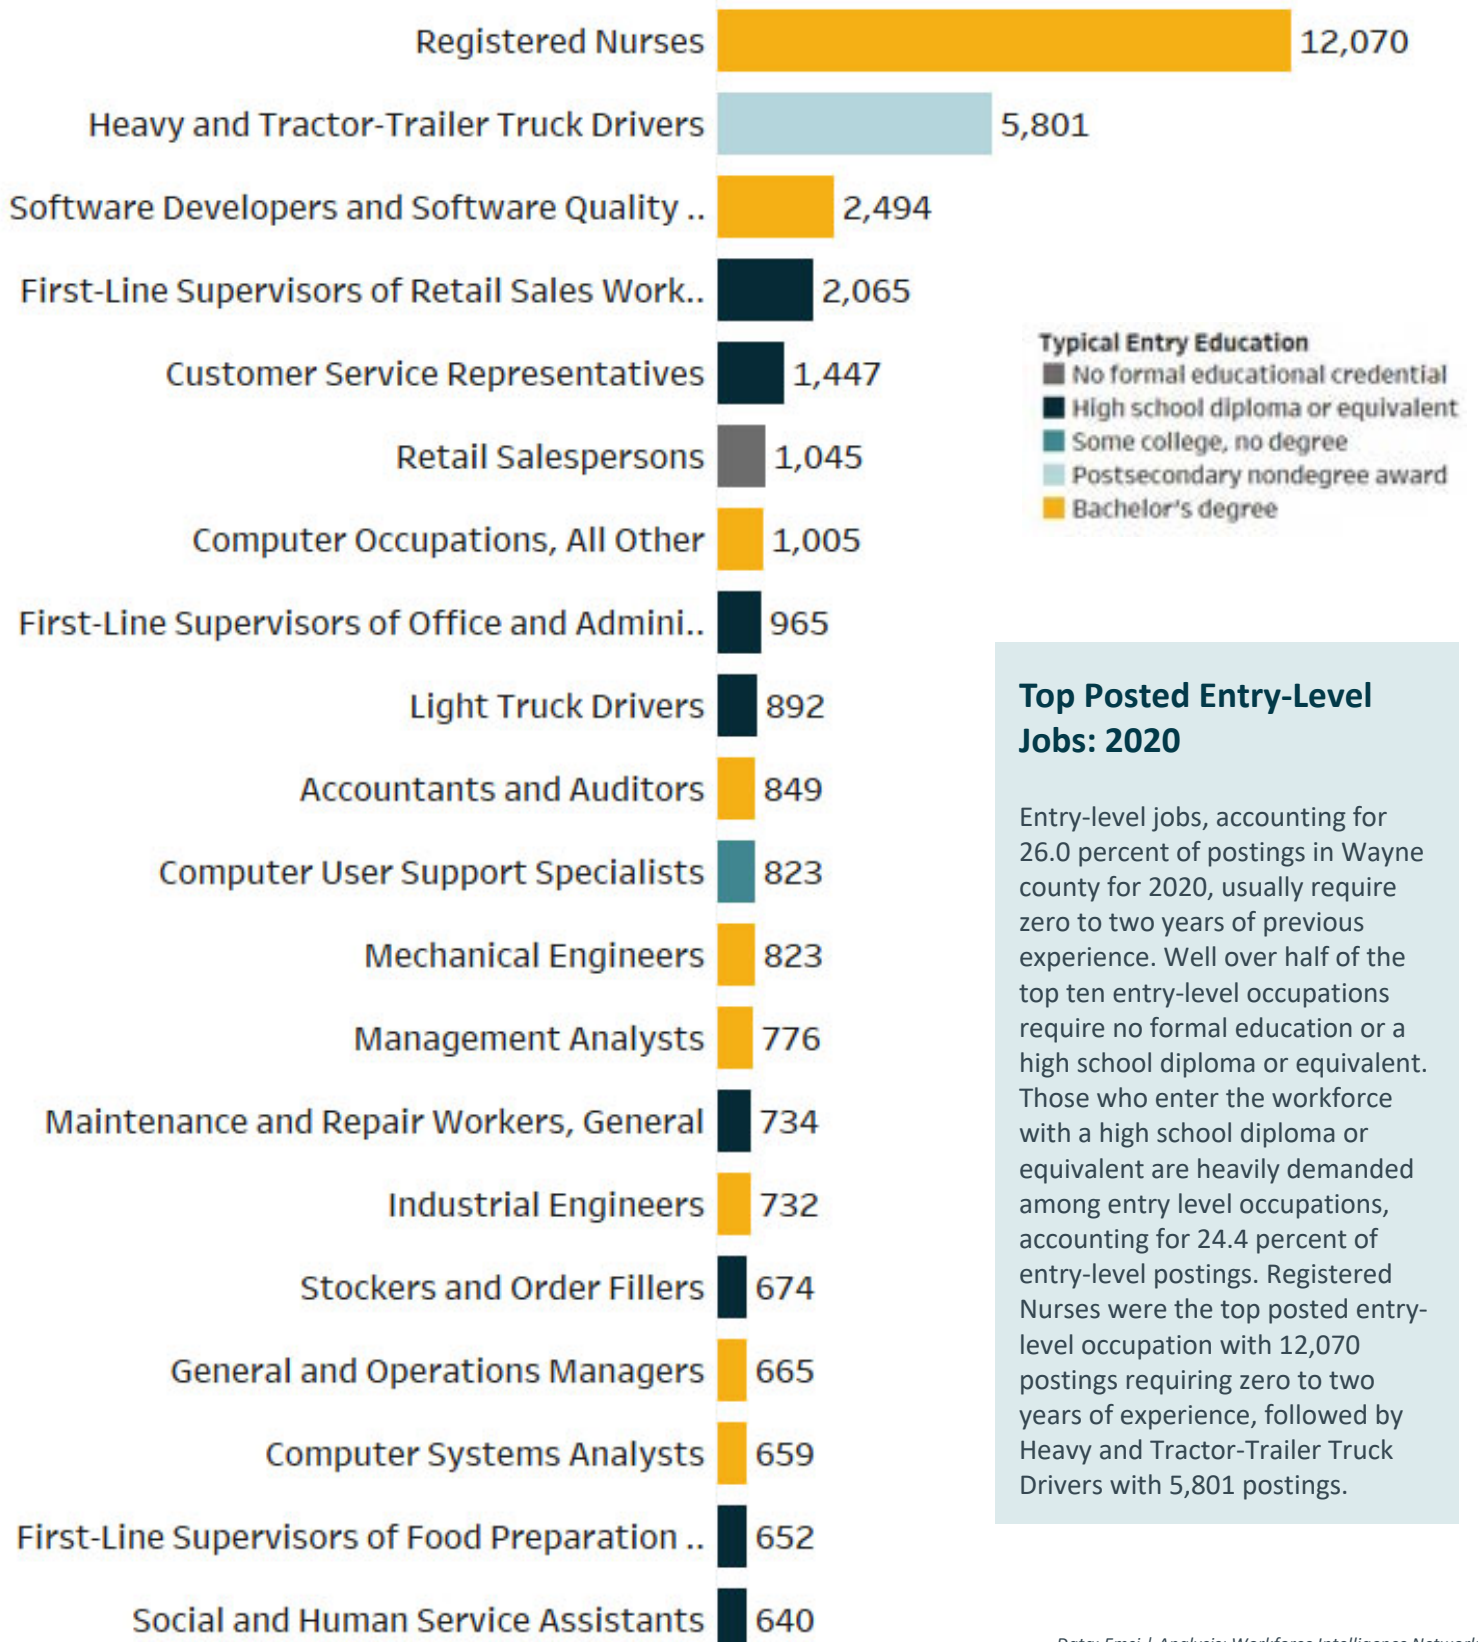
Registered Nurses 12,070
Heavy and Tractor-Trailer Truck Drivers 5,801
Software Developers and Software Quality .. 2,494
First-Line Supervisors of Retail Sales Work.. 2,065
Customer Service Representatives 1,447
Retail Salespersons 1,045
Computer Occupations, All Other 1,005
First-Line Supervisors of Office and Admini.. 965
Light Truck Drivers 892
Accountants and Auditors 849
Computer User Support Specialists 823
Mechanical Engineers 823
Management Analysts 776
Maintenance and Repair Workers, General 734
Industrial Engineers 732
Stockers and Order Fillers 674
General and Operations Managers 665
Computer Systems Analysts 659
First-Line Supervisors of Food Preparation .. 652
Social and Human Service Assistants 640

Typical Entry Education
No formal educational credential
High school diploma or equivalent
Some college, no degree
Postsecondary nondegree award
Bachelor's degree

Top Posted Entry-Level Jobs: 2020

Entry-level jobs, accounting for 26.0 percent of postings in Wayne county for 2020, usually require zero to two years of previous experience. Well over half of the top ten entry-level occupations require no formal education or a high school diploma or equivalent. Those who enter the workforce with a high school diploma or equivalent are heavily demanded among entry level occupations, accounting for 24.4 percent of entry-level postings. Registered Nurses were the top posted entry-level occupation with 12,070 postings requiring zero to two years of experience, followed by Heavy and Tractor-Trailer Truck Drivers with 5,801 postings.

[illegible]